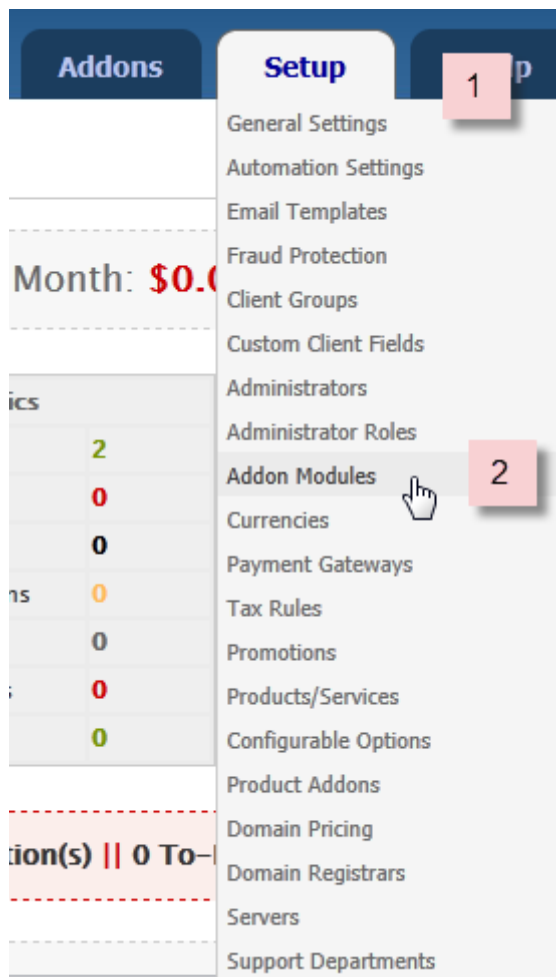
Addons
Setup
1
p

General Settings
Automation Settings
Email Templates
Fraud Protection
Client Groups
Custom Client Fields
Administrators
Administrator Roles
Addon Modules
2
Currencies
Payment Gateways
Tax Rules
Promotions
Products/Services
Configurable Options
Product Addons
Domain Pricing
Domain Registrars
Servers
Support Departments

Month: $0.0

ics
2
0
0
ns 0
0
s 0
0

tion(s) || 0 To-